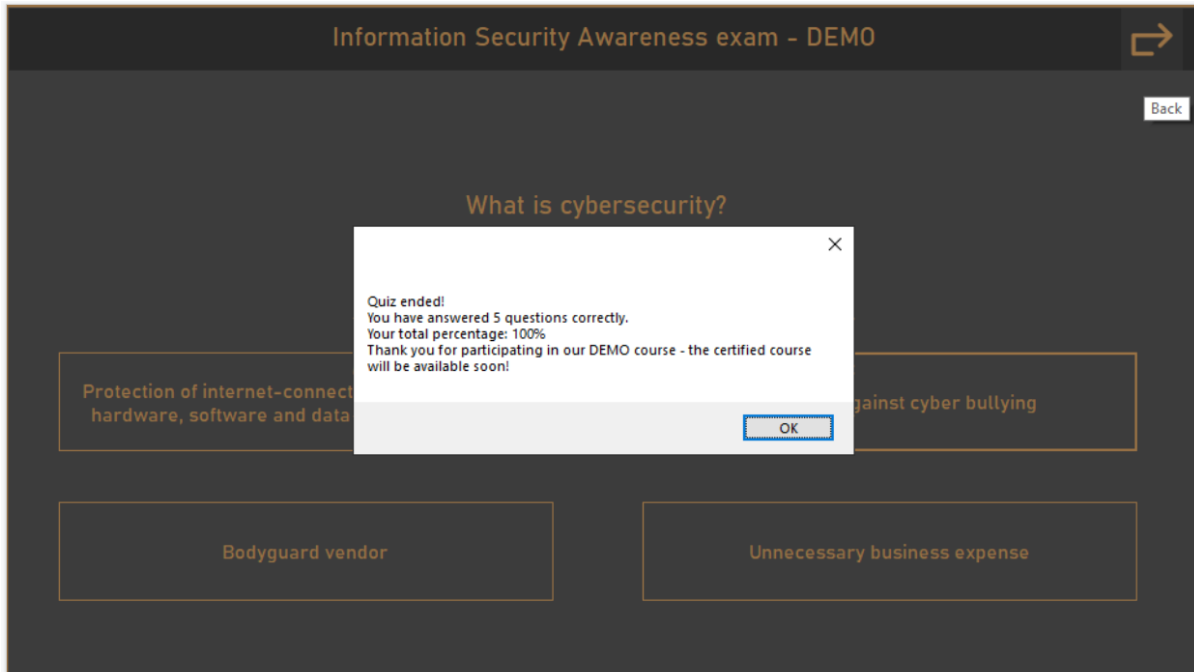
Information Security Awareness exam - DEMO

Back

What is cybersecurity?

Quiz ended!
You have answered 5 questions correctly.
Your total percentage: 100%
Thank you for participating in our DEMO course - the certified course will be available soon!

OK

Protection of internet-connect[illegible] hardware, software and data

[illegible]gainst cyber bullying

Bodyguard vendor

Unnecessary business expense